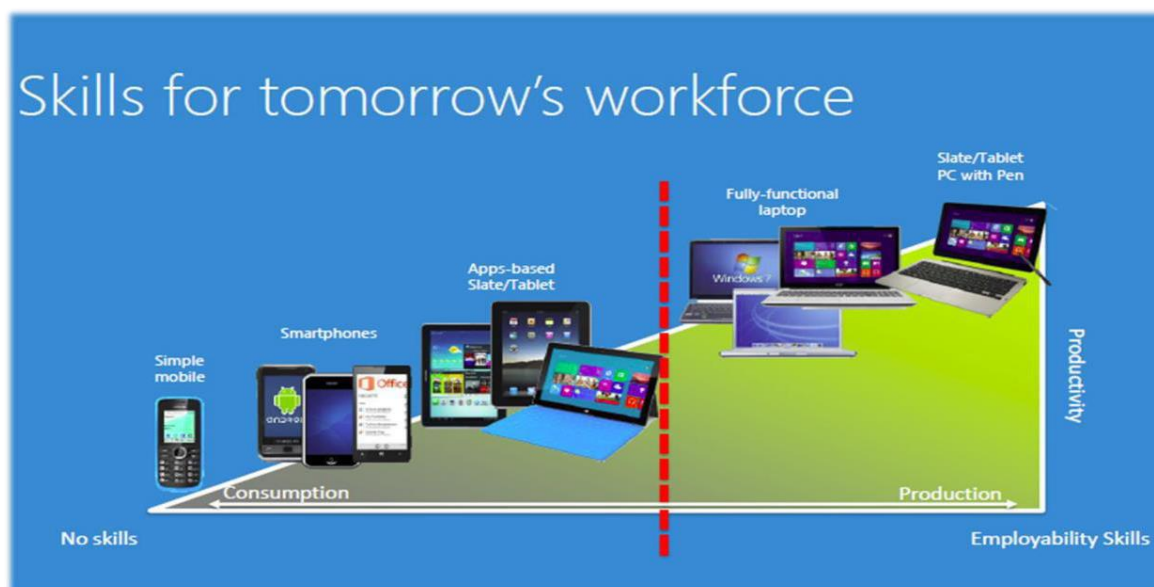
Skills for tomorrow's workforce

Simple mobile

Smartphones

Apps-based Slate/Tablet

Fully-functional laptop

Slate/Tablet PC with Pen

Office

Windows 7

Productivity

Consumption

Production

No skills

Employability Skills